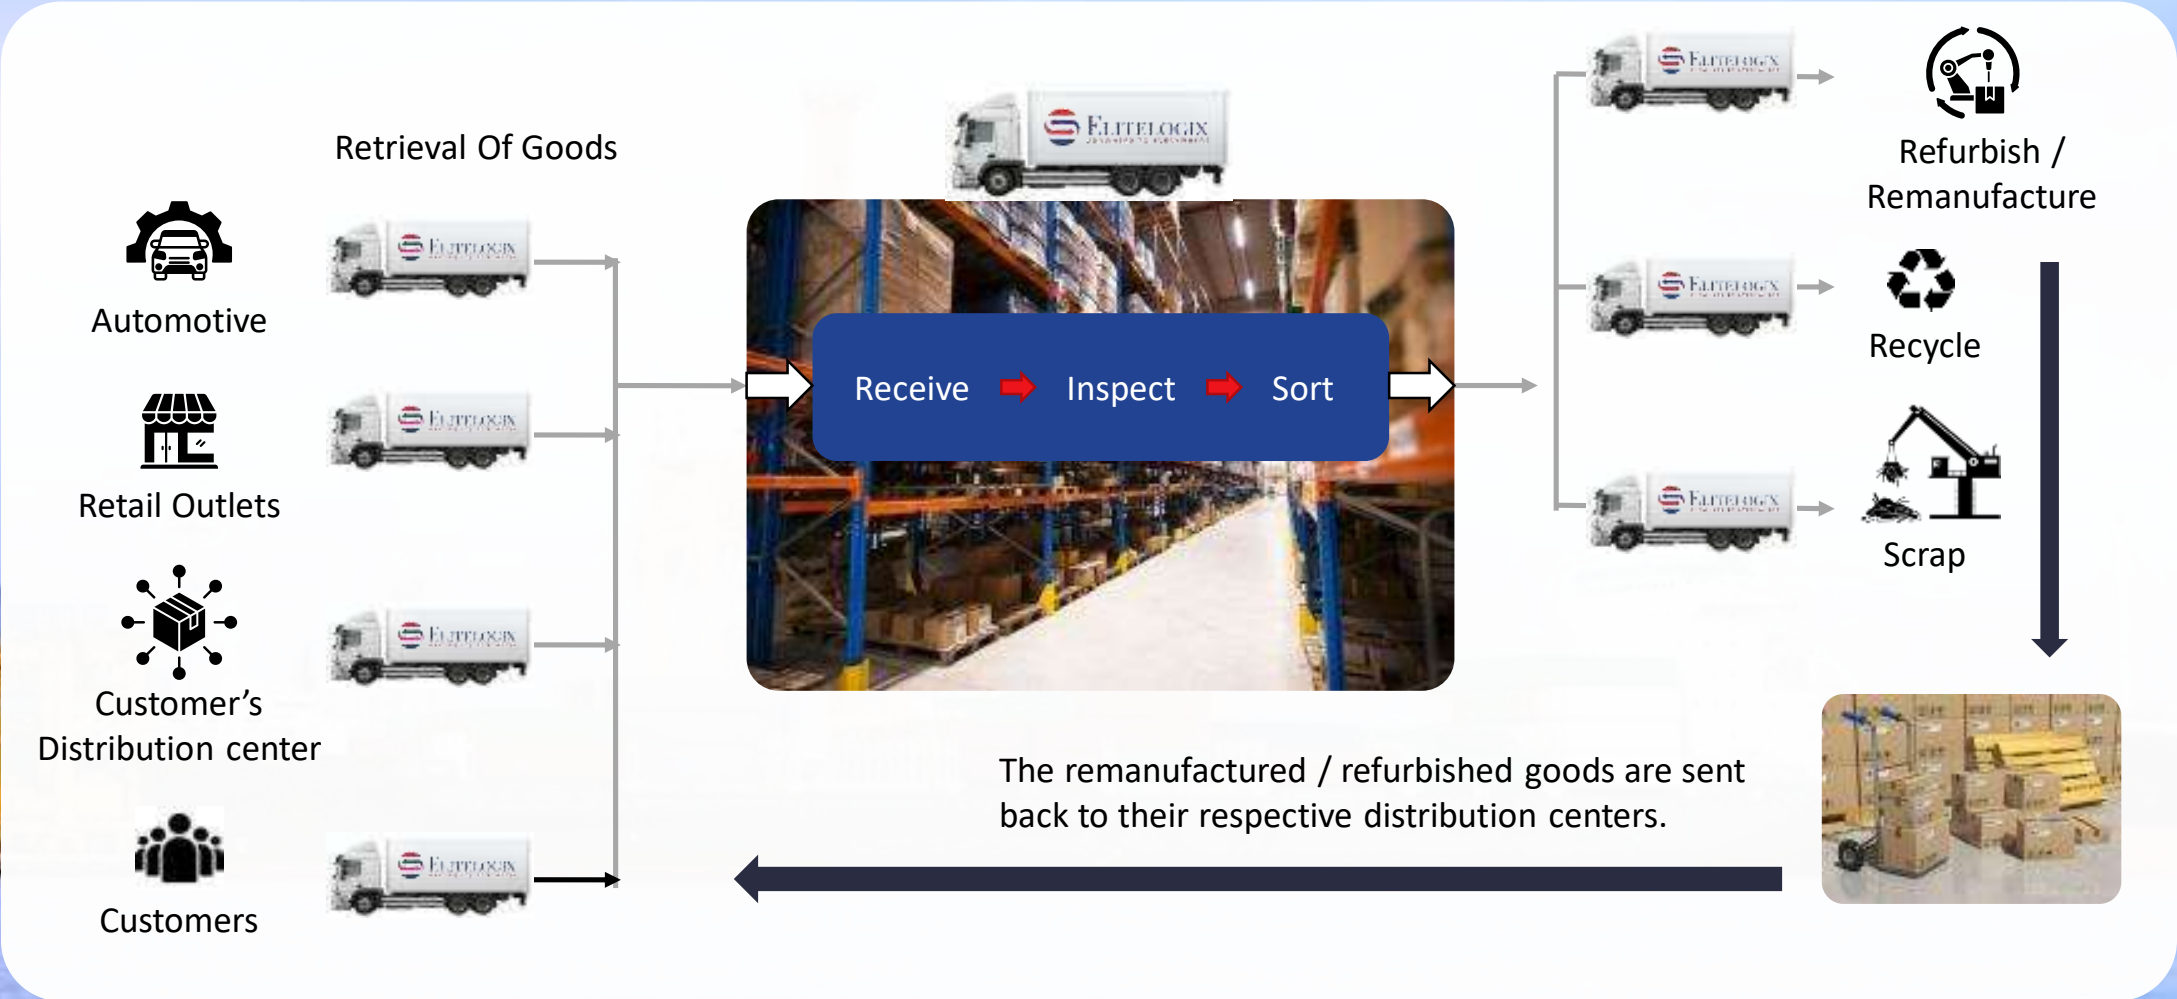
Retrieval Of Goods

Automotive

Retail Outlets

Customer’s Distribution center

Customers

ELITELOGIX

Receive

Inspect

Sort

Refurbish / Remanufacture

Recycle

Scrap

The remanufactured / refurbished goods are sent back to their respective distribution centers.